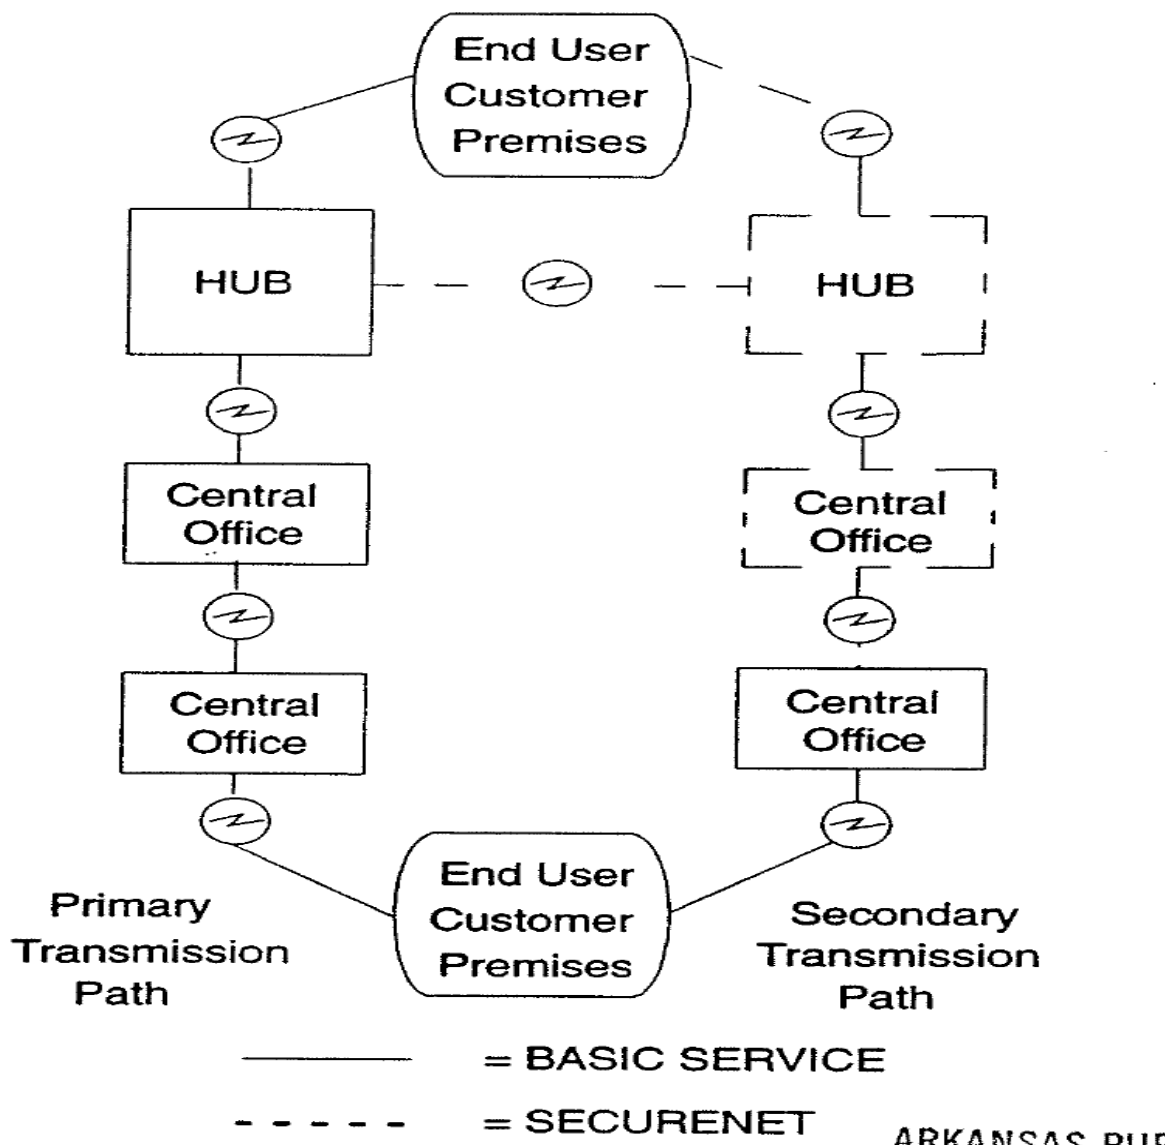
End User Customer Premises

HUB

HUB

Central Office

Central Office

Central Office

Central Office

End User Customer Premises

Primary Transmission Path

Secondary Transmission Path

= BASIC SERVICE

= SECURENET

ARKANSAS PUB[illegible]